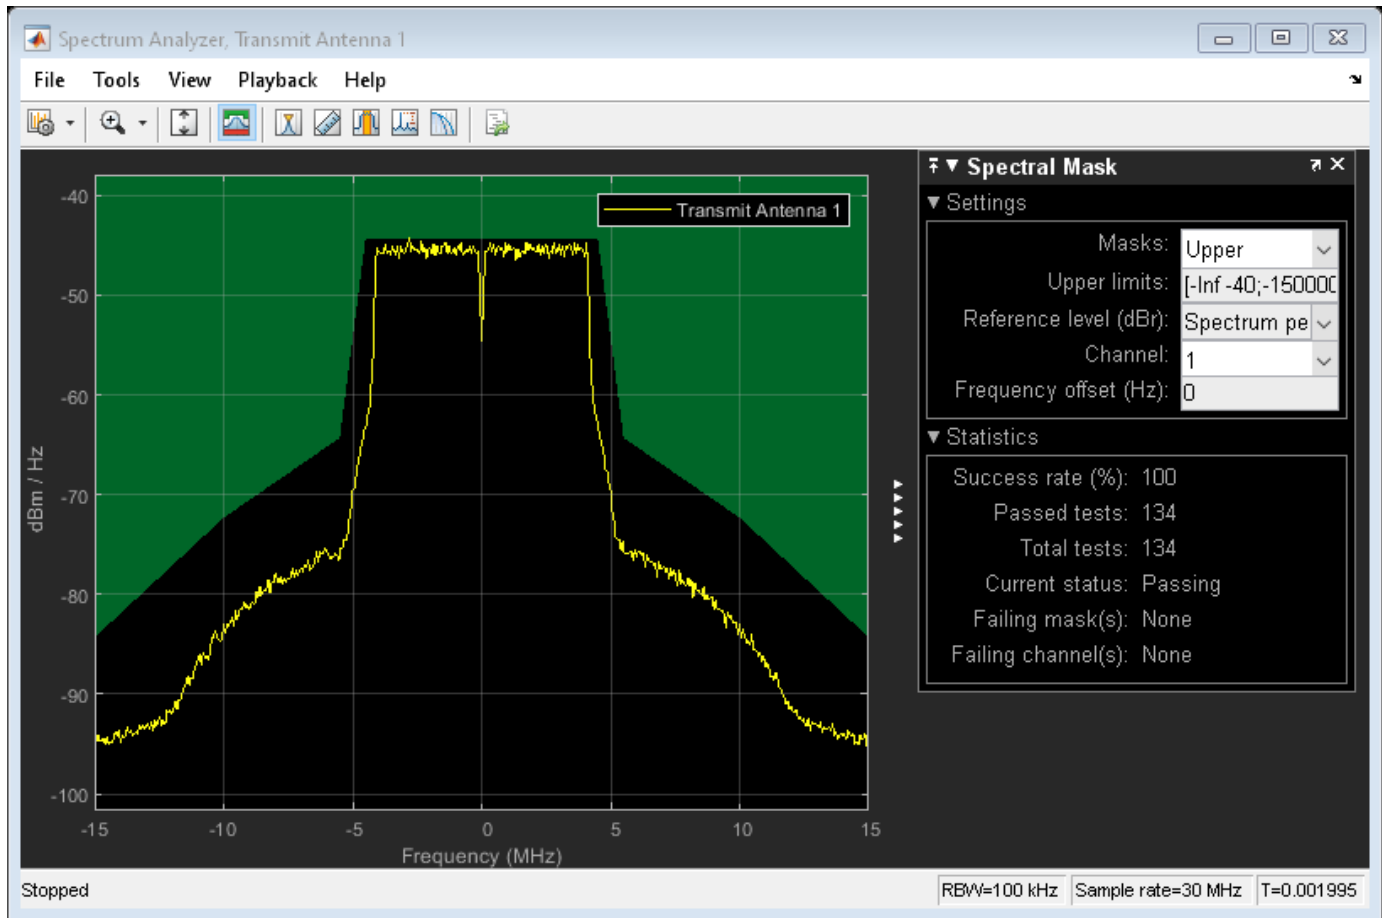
Spectrum Analyzer, Transmit Antenna 1

File Tools View Playback Help

Transmit Antenna 1

-40
-50
-60
-70
-80
-90
-100

dBm / Hz

-15 -10 -5 0 5 10 15

Frequency (MHz)

Spectral Mask

Settings

Masks: Upper
Upper limits: [-Inf -40;-150000
Reference level (dBr): Spectrum pe
Channel: 1
Frequency offset (Hz): 0

Statistics

Success rate (%): 100
Passed tests: 134
Total tests: 134
Current status: Passing
Failing mask(s): None
Failing channel(s): None

Stopped

RBW=100 kHz | Sample rate=30 MHz | T=0.001995